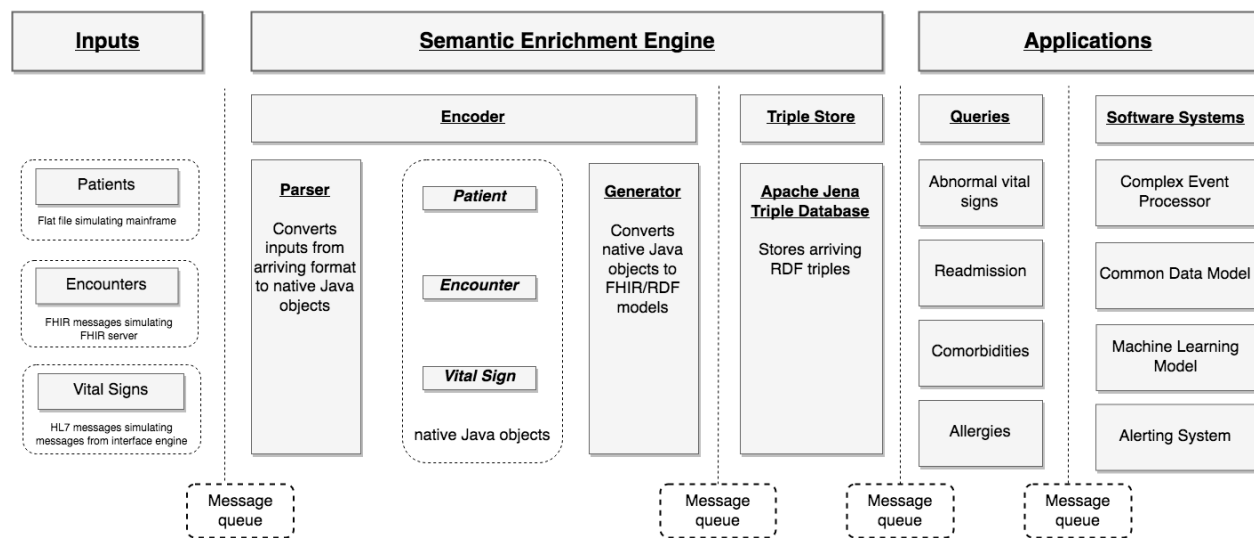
Inputs

Semantic Enrichment Engine

Applications

Encoder

Triple Store

Queries

Software Systems

Patients
Flat file simulating mainframe

Encounters
FHIR messages simulating FHIR server

Vital Signs
HL7 messages simulating messages from interface engine

Parser
Converts inputs from arriving format to native Java objects

Patient

Encounter

Vital Sign

native Java objects

Generator
Converts native Java objects to FHIR/RDF models

Apache Jena Triple Database
Stores arriving RDF triples

Abnormal vital signs

Readmission

Comorbidities

Allergies

Complex Event Processor

Common Data Model

Machine Learning Model

Alerting System

Message queue

Message queue

Message queue

Message queue